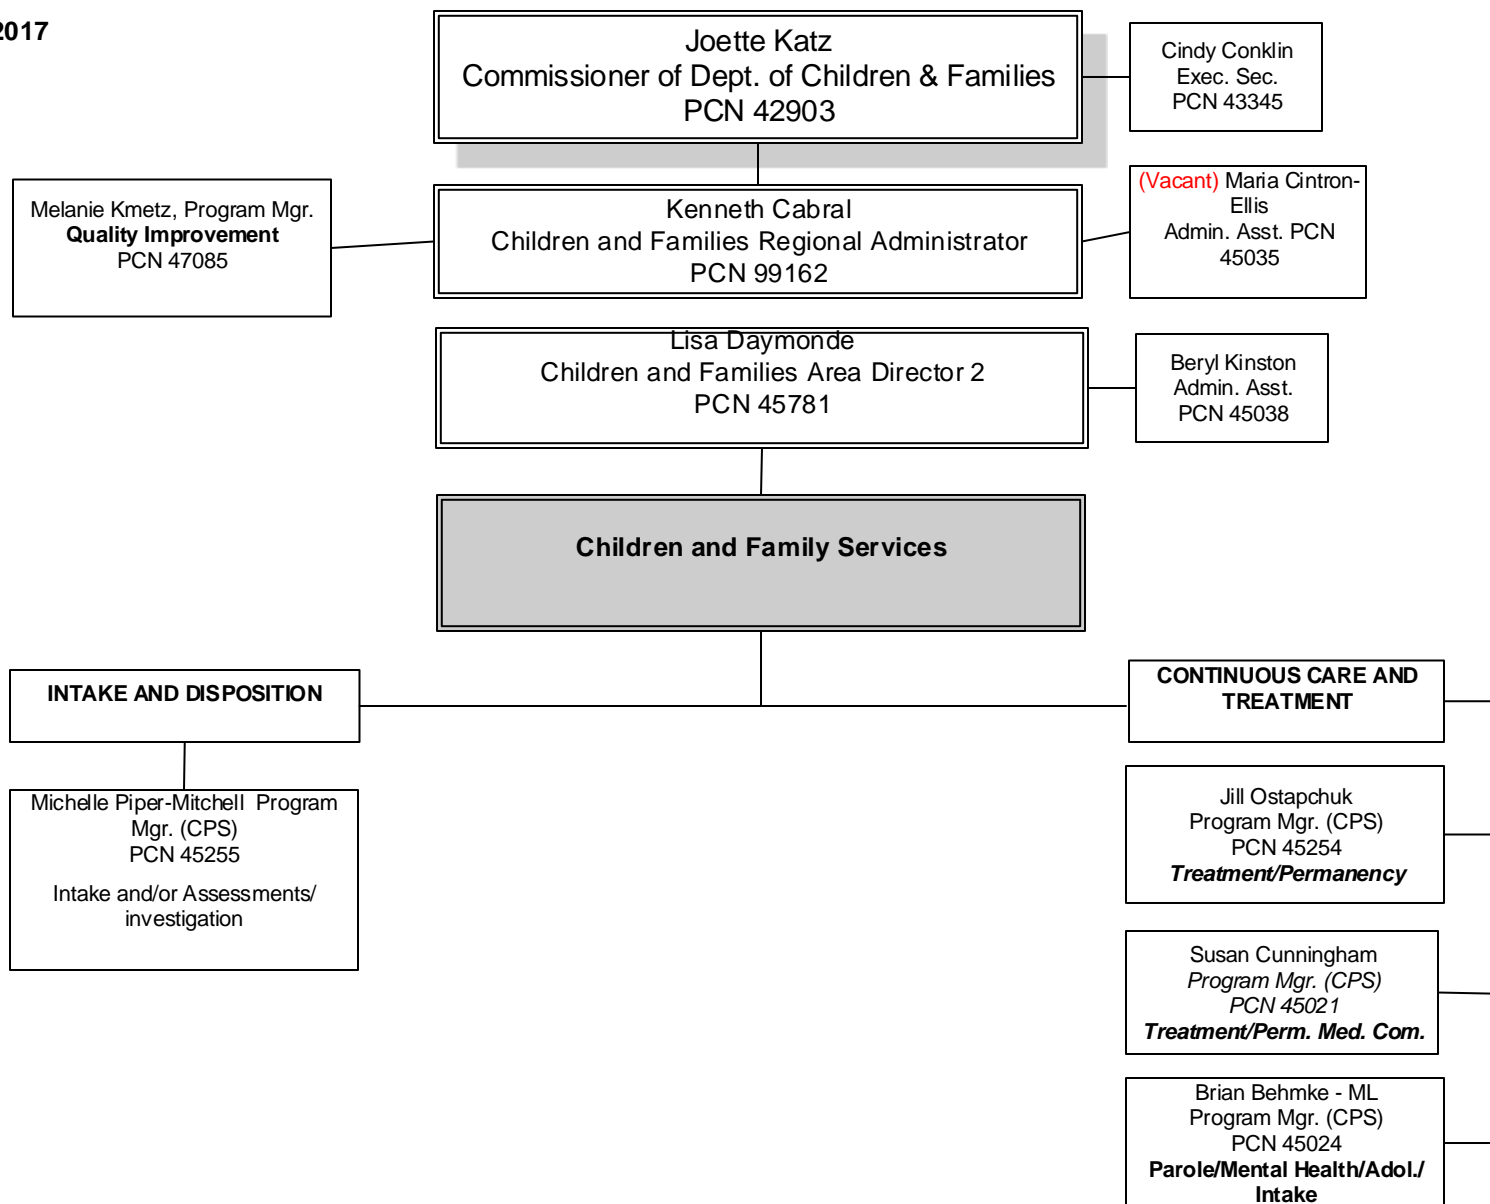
2017

Joette Katz
Commissioner of Dept. of Children & Families
PCN 42903

Cindy Conklin
Exec. Sec.
PCN 43345

Melanie Kmetz, Program Mgr.
**Quality Improvement**
PCN 47085

Kenneth Cabral
Children and Families Regional Administrator
PCN 99162

(Vacant) Maria Cintron-Ellis
Admin. Asst. PCN 45035

Lisa Daymonde
Children and Families Area Director 2
PCN 45781

Beryl Kinston
Admin. Asst.
PCN 45038

**Children and Family Services**

**INTAKE AND DISPOSITION**

**CONTINUOUS CARE AND TREATMENT**

Michelle Piper-Mitchell Program Mgr. (CPS)
PCN 45255
Intake and/or Assessments/ investigation

Jill Ostapchuk
Program Mgr. (CPS)
PCN 45254
***Treatment/Permanency***

Susan Cunningham
*Program Mgr. (CPS)*
*PCN 45021*
***Treatment/Perm. Med. Com.***

Brian Behmke - ML
Program Mgr. (CPS)
PCN 45024
**Parole/Mental Health/Adol./ Intake**